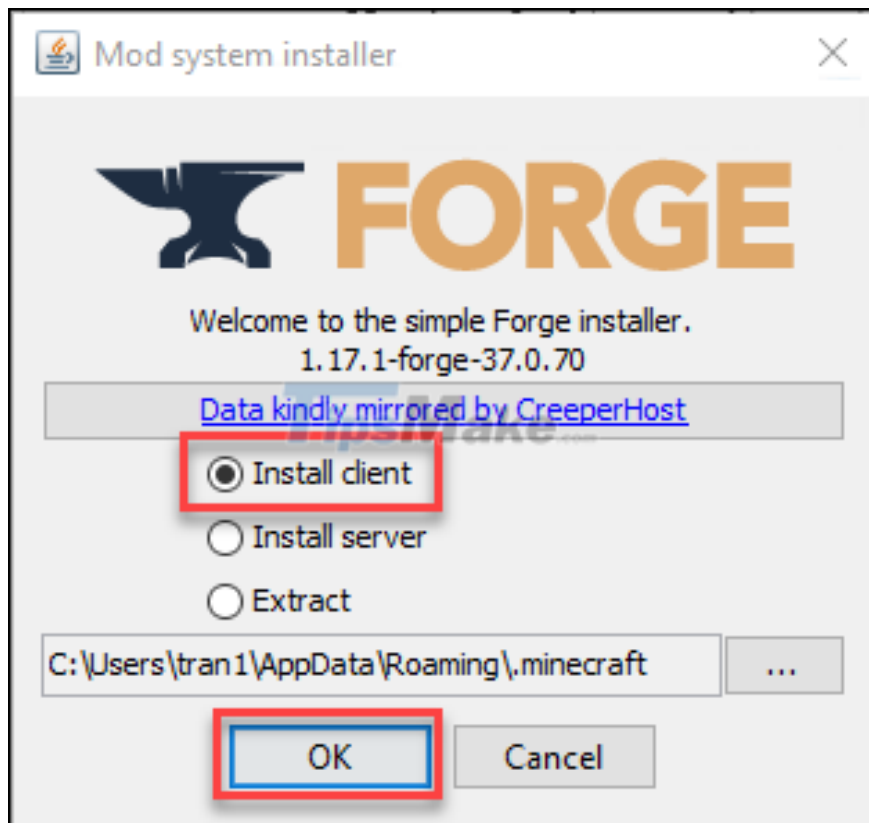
Mod system installer

FORGE

Welcome to the simple Forge installer.
1.17.1-forge-37.0.70

Data kindly mirrored by CreeperHost

TipsMake.com

Install client

Install server

Extract

C:\Users\tran1\AppData\Roaming\.minecraft

...

OK

Cancel